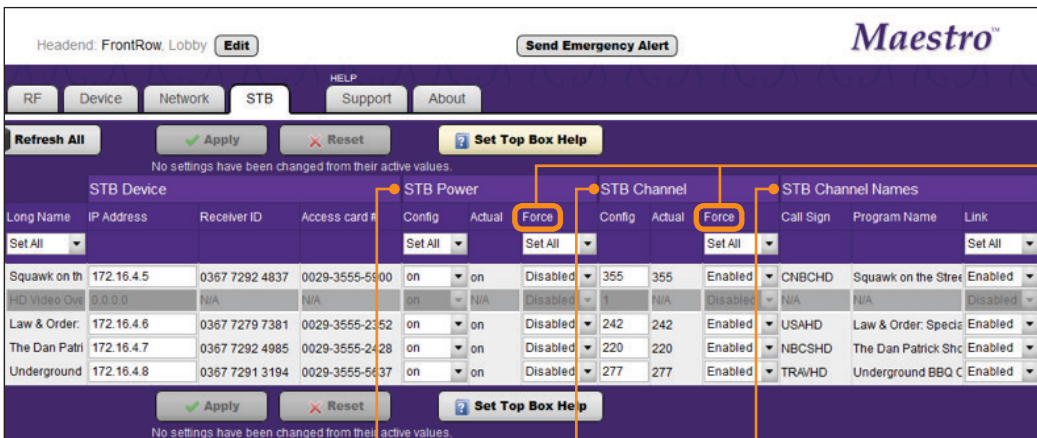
Headend: FrontRow, Lobby Edit

Send Emergency Alert

Maestro™

HELP

RF Device Network STB Support About

Refresh All

Apply Reset

? Set Top Box Help

No settings have been changed from their active values.

| STB Device | | | | STB Power | | | STB Channel | | | STB Channel Names | | |
|---|---|---|---|---|---|---|---|---|---|---|---|---|
| Long Name | IP Address | Receiver ID | Access card # | Config | Actual | Force | Config | Actual | Force | Call Sign | Program Name | Link |
| Set All | | | | Set All | | Set All | | | Set All | | | Set All |
| Squawk on th | 172.16.4.5 | 0367 7292 4837 | 0029-3555-5900 | on | on | Disabled | 355 | 355 | Enabled | CNBCHD | Squawk on the Stree | Enabled |
| HD Video Ove | 0.0.0.0 | N/A | N/A | on | N/A | Disabled | 1 | N/A | Disabled | N/A | N/A | Disabled |
| Law & Order: | 172.16.4.6 | 0367 7279 7381 | 0029-3555-2352 | on | on | Disabled | 242 | 242 | Enabled | USAHD | Law & Order: Specia | Enabled |
| The Dan Patri | 172.16.4.7 | 0367 7292 4985 | 0029-3555-2428 | on | on | Disabled | 220 | 220 | Enabled | NBCSHD | The Dan Patrick Sho | Enabled |
| Underground | 172.16.4.8 | 0367 7291 3194 | 0029-3555-5637 | on | on | Disabled | 277 | 277 | Enabled | TRAVHD | Underground BBQ C | Enabled |

Apply Reset

? Set Top Box Help

No settings have been changed from their active values.